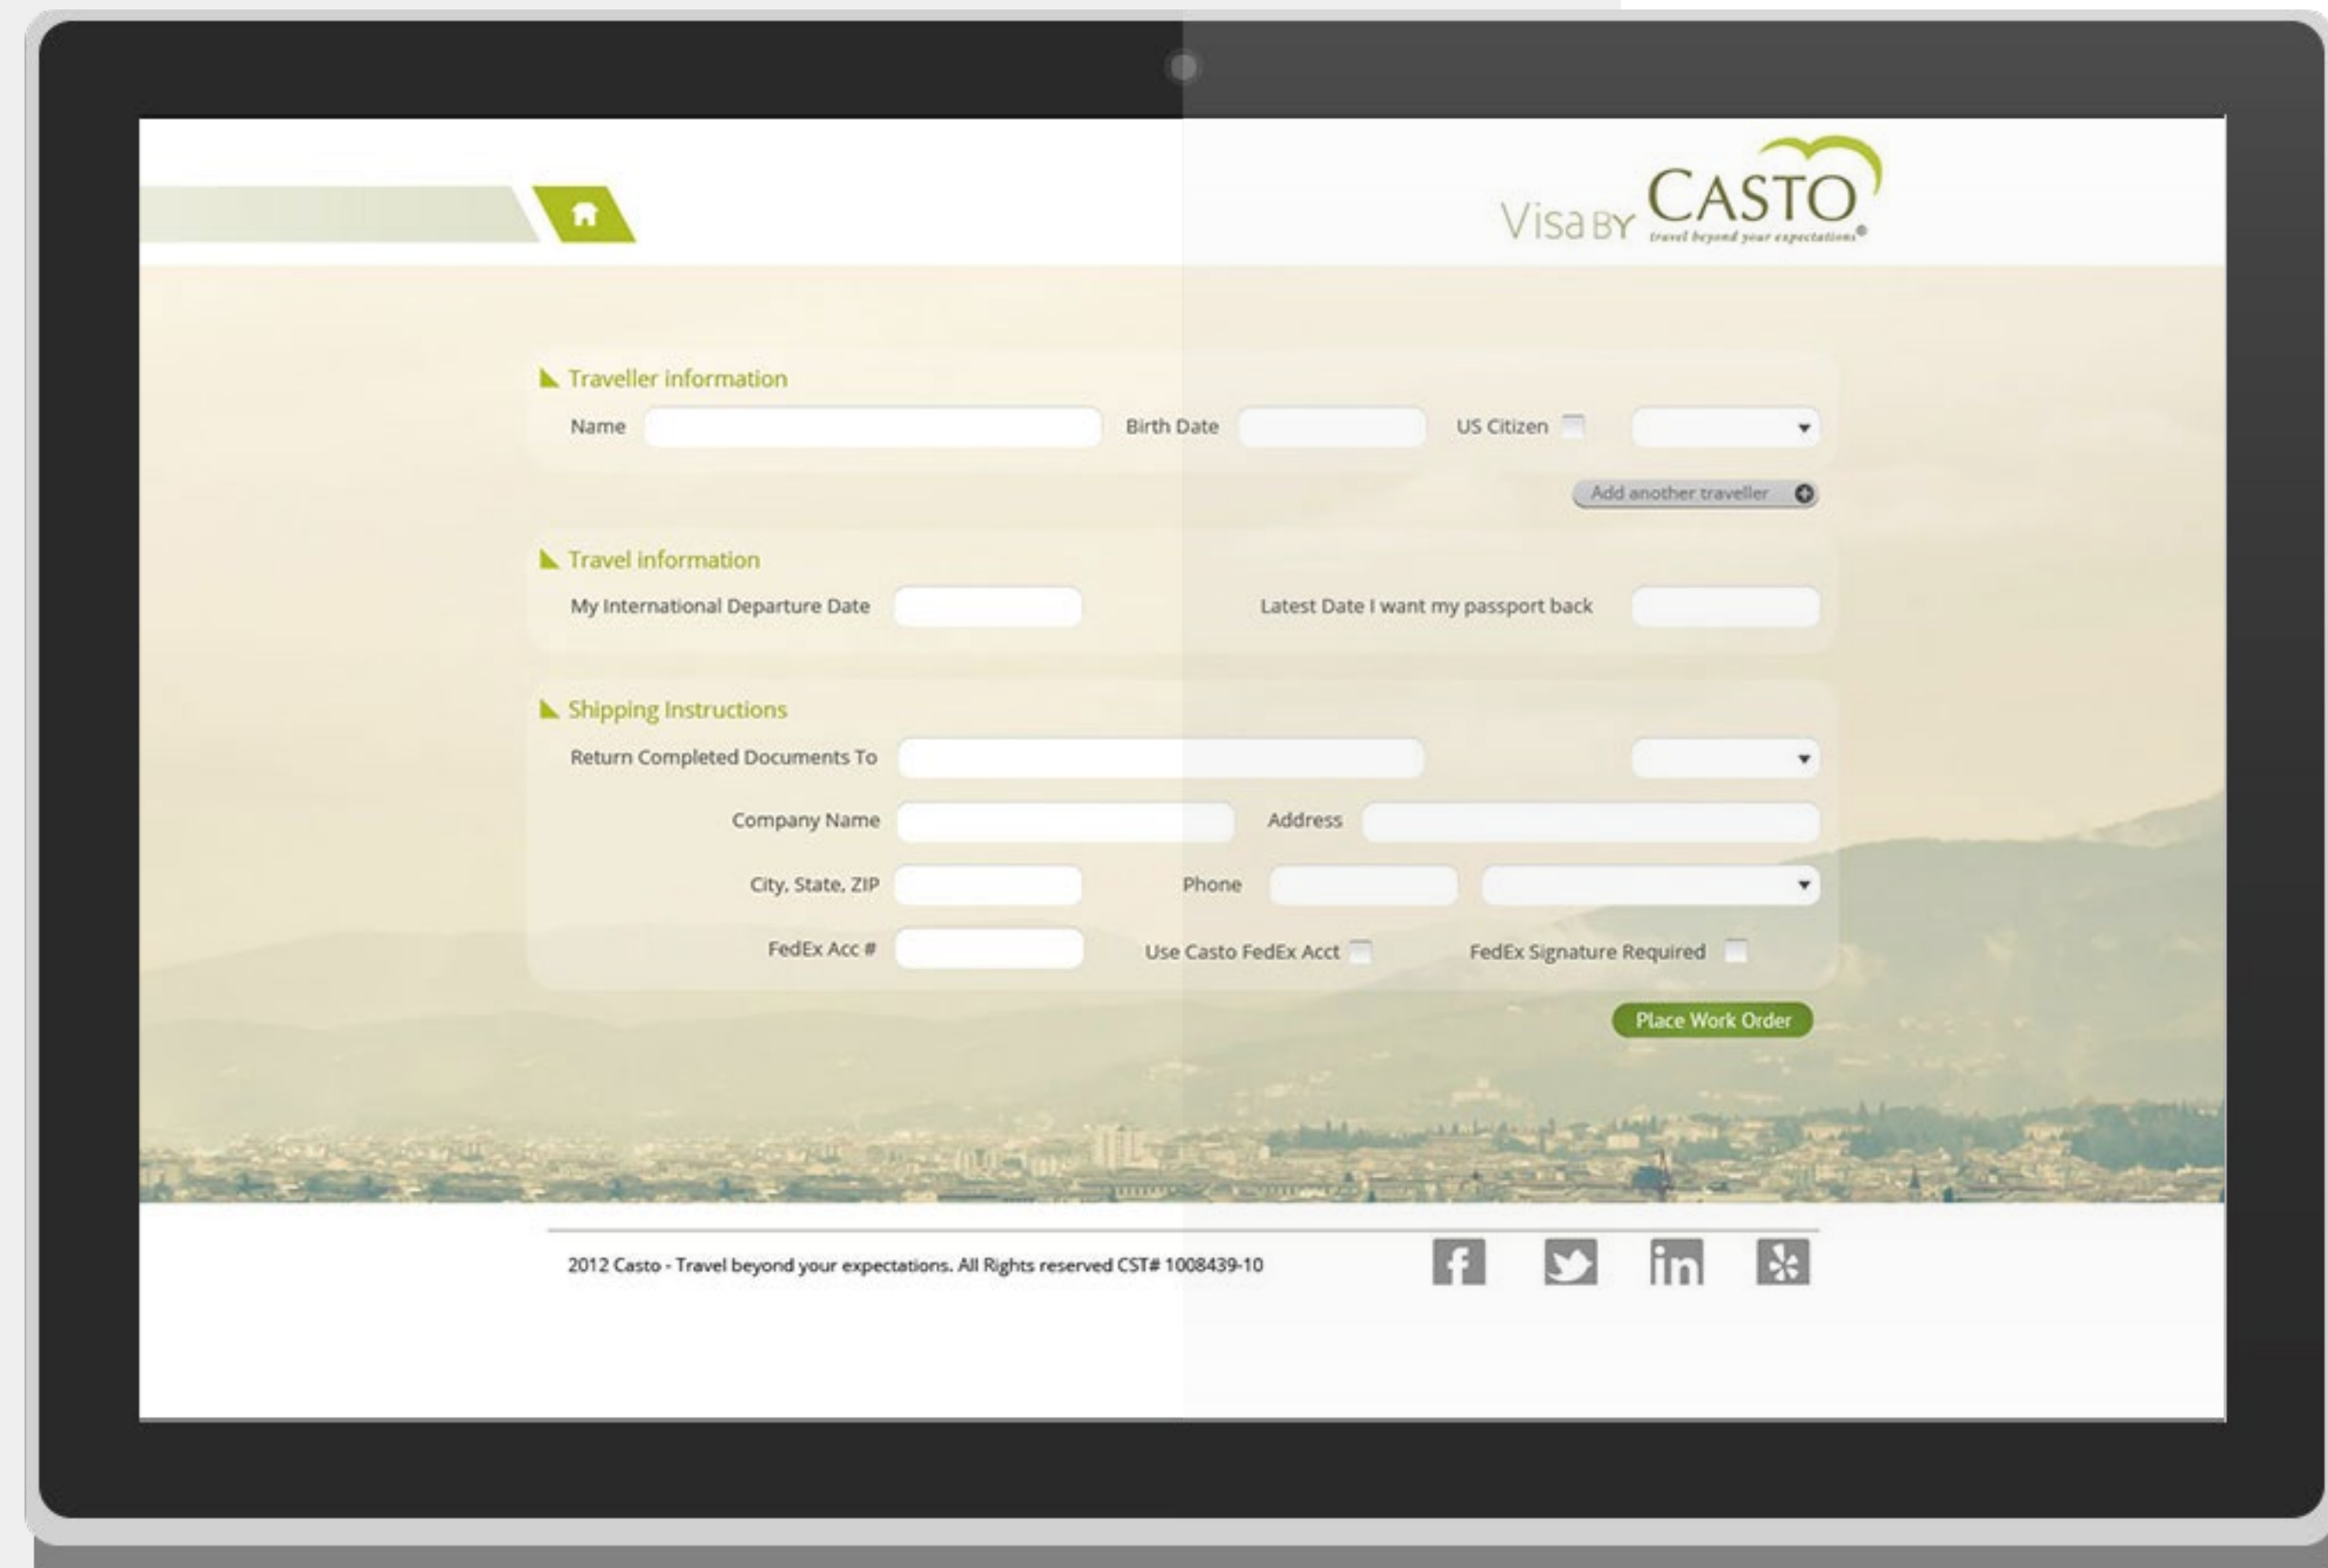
Visa BY CASTO
travel beyond your expectations®

Traveller information

Name

Birth Date

US Citizen

Add another traveller

Travel information

My International Departure Date

Latest Date I want my passport back

Shipping Instructions

Return Completed Documents To

Company Name

Address

City, State, ZIP

Phone

FedEx Acc #

Use Casto FedEx Acct

FedEx Signature Required

Place Work Order

2012 Casto - Travel beyond your expectations. All Rights reserved CST# 1008439-10